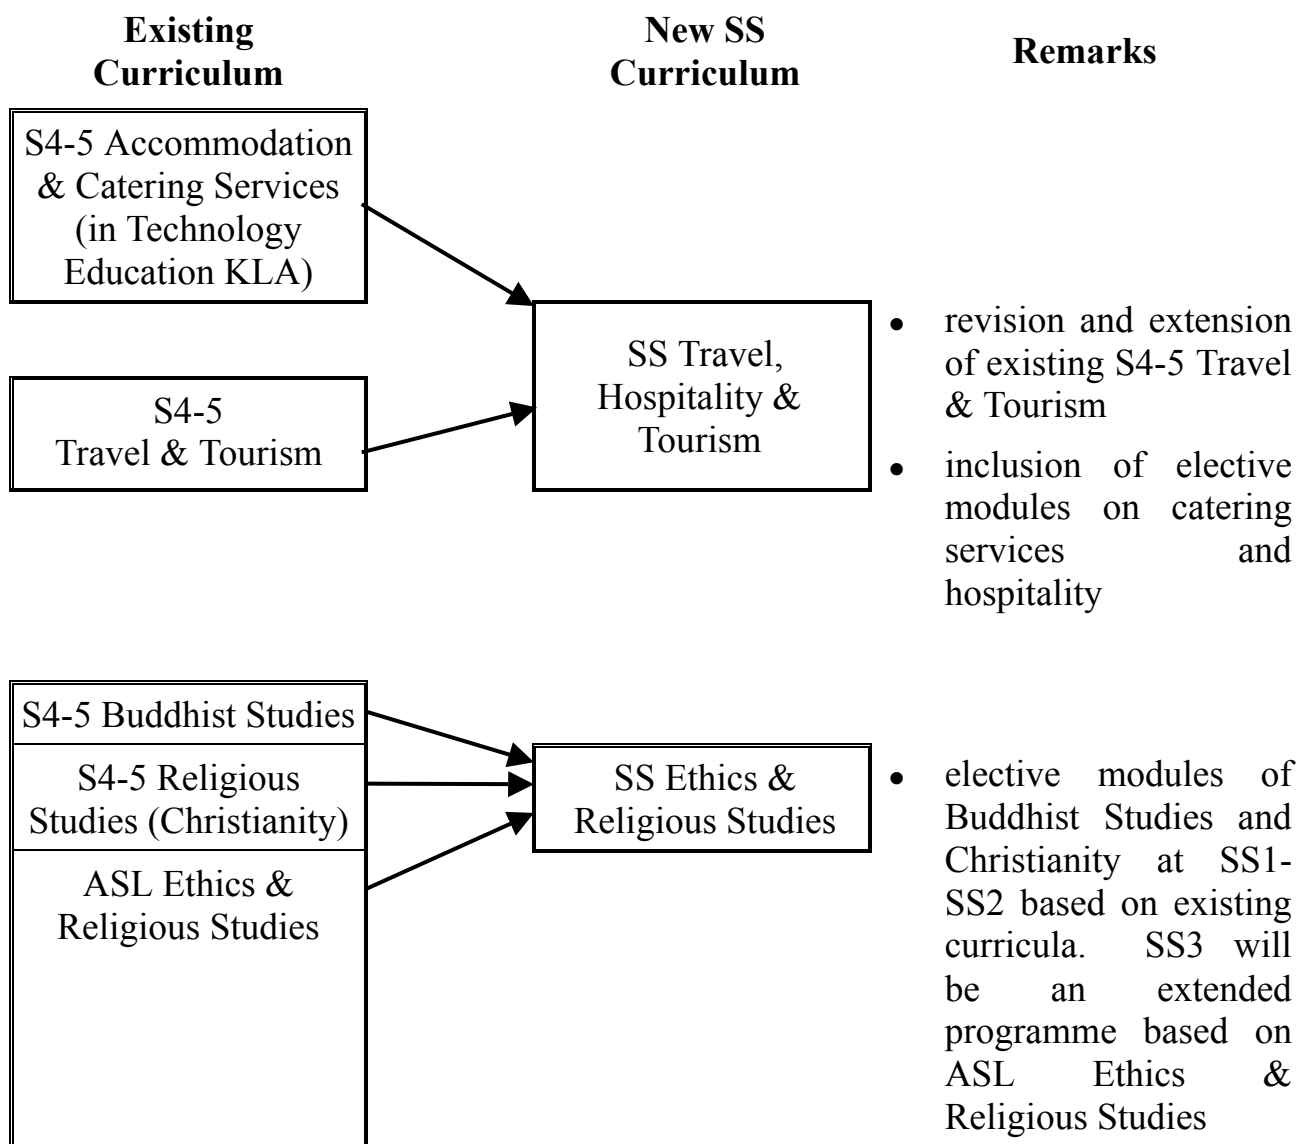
Existing Curriculum

New SS Curriculum

Remarks

S4-5 Accommodation & Catering Services (in Technology Education KLA)

S4-5 Travel & Tourism

SS Travel, Hospitality & Tourism

• revision and extension of existing S4-5 Travel & Tourism
• inclusion of elective modules on catering services and hospitality

S4-5 Buddhist Studies

S4-5 Religious Studies (Christianity)

ASL Ethics & Religious Studies

SS Ethics & Religious Studies

• elective modules of Buddhist Studies and Christianity at SS1-SS2 based on existing curricula. SS3 will be an extended programme based on ASL Ethics & Religious Studies